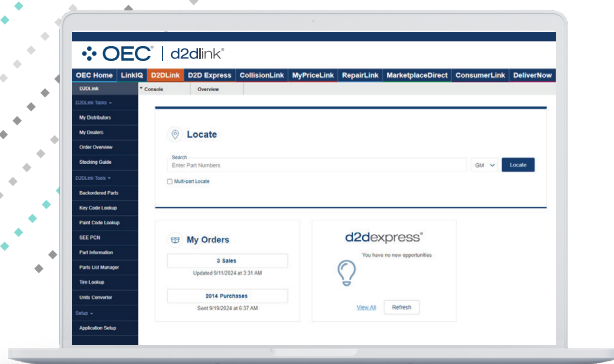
OEC | d2dlink®

OEC Home | LinkIQ | D2DLink | D2D Express | CollisionLink | MyPriceLink | RepairLink | MarketplaceDirect | ConsumerLink | DeliverNow

D2DLink
D2DLink Tasks
My Distributors
My Orders
Order Overview
Stocking Guide
D2DLink Tools
Backordered Parts
Key Code Lookup
Paint Code Lookup
SEE PCN
Part Information
Parts List Manager
Tire Lookup
Units Converter
Setup
Application Setup

Console | Overview

Locate

Search
Enter Part Numbers
GM
Locate
Multi-part Locate

My Orders
3 Sales
Updated 9/11/2024 at 3:31 AM
2014 Purchases
Sent 9/19/2024 at 6:37 AM

d2dexpress®
You have no new opportunities
View All
Refresh